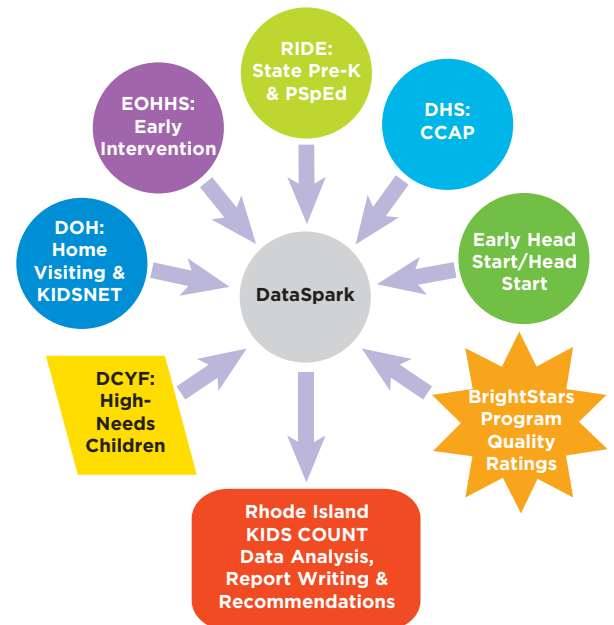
RIDE: State Pre-K & PSpEd

EOHHS: Early Intervention

DHS: CCAP

DOH: Home Visiting & KIDSNET

DataSpark

Early Head Start/Head Start

DCYF: High-Needs Children

BrightStars Program Quality Ratings

Rhode Island KIDS COUNT Data Analysis, Report Writing & Recommendations